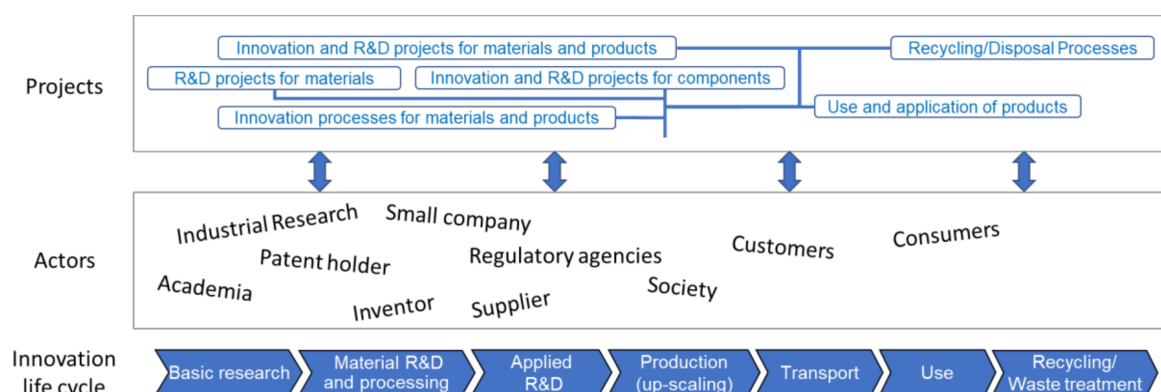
Projects

Innovation and R&D projects for materials and products

Recycling/Disposal Processes

R&D projects for materials

Innovation and R&D projects for components

Use and application of products

Innovation processes for materials and products

Actors

Industrial Research

Small company

Patent holder

Regulatory agencies

Customers

Consumers

Academia

Inventor

Supplier

Society

Innovation life cycle

Basic research

Material R&D and processing

Applied R&D

Production (up-scaling)

Transport

Use

Recycling/ Waste treatment